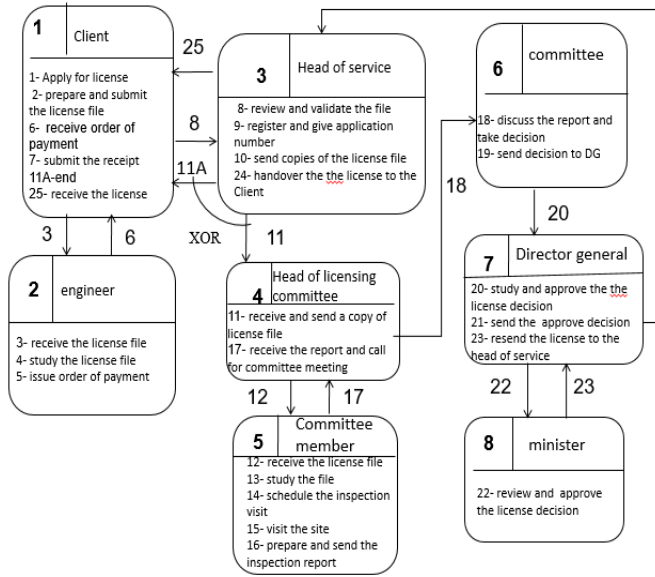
1 Client

1- Apply for license
2- prepare and submit the license file
6- receive order of payment
7- submit the receipt
11A-end
25- receive the license

25

8

11A

XOR

3 Head of service

8- review and validate the file
9- register and give application number
10- send copies of the license file
24- handover the the license to the Client

6 committee

18- discuss the report and take decision
19- send decision to DG

18

20

3

6

11

2 engineer

3- receive the license file
4- study the license file
5- issue order of payment

4 Head of licensing committee

11- receive and send a copy of license file
17- receive the report and call for committee meeting

7 Director general

20- study and approve the the license decision
21- send the approve decision
23- resend the license to the head of service

12

17

22

23

5 Committee member

12- receive the license file
13- study the file
14- schedule the inspection visit
15- visit the site
16- prepare and send the inspection report

8 minister

22- review and approve the license decision